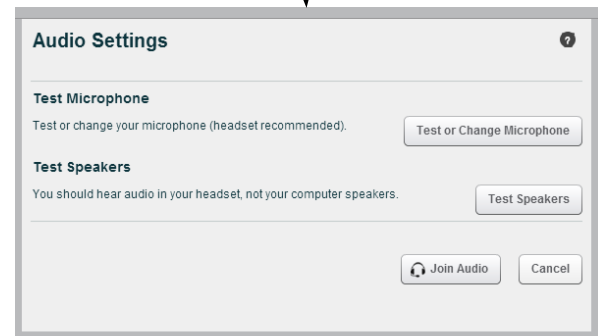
Audio Settings

?

Test Microphone

Test or change your microphone (headset recommended).

Test or Change Microphone

Test Speakers

You should hear audio in your headset, not your computer speakers.

Test Speakers

Join Audio

Cancel